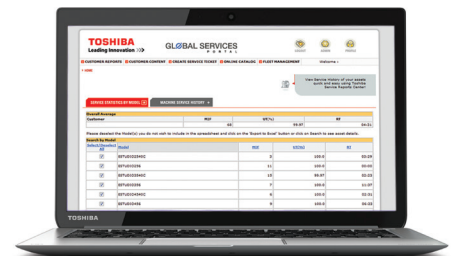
TOSHIBA
Leading Innovation >>>

GLOBAL SERVICES
PORTAL

CUSTOMER REPORTS | CUSTOMER CONTENT | CREATE SERVICE TICKET | ONLINE CATALOG | FLEET MANAGEMENT | Welcome

View Service History of your assets quick and easy using Toshiba Service Reports Center!

SERVICE STATISTICS BY MODEL | MACHINE SERVICE HISTORY

Overall Average

| Customer | MIF | UE(%) | RT |
|---|---|---|---|
| | 45 | 99.87 | 04:31 |

Please deselect the Model(s) you do not wish to include in the spreadsheet and click on the 'Export to Excel' button or click on Search to see asset details.

Search by Model

| Select/Unselect All | Model | MIF | UE(%) | RT |
|---|---|---|---|---|
| ☑ | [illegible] | 5 | 100.0 | 00:29 |
| ☑ | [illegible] | 11 | 100.0 | 00:00 |
| ☑ | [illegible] | 13 | 99.87 | 02:33 |
| ☑ | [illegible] | 7 | 100.0 | 11:07 |
| ☑ | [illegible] | 4 | 100.0 | 01:24 |
| ☑ | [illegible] | 5 | 100.0 | 00:32 |

TOSHIBA